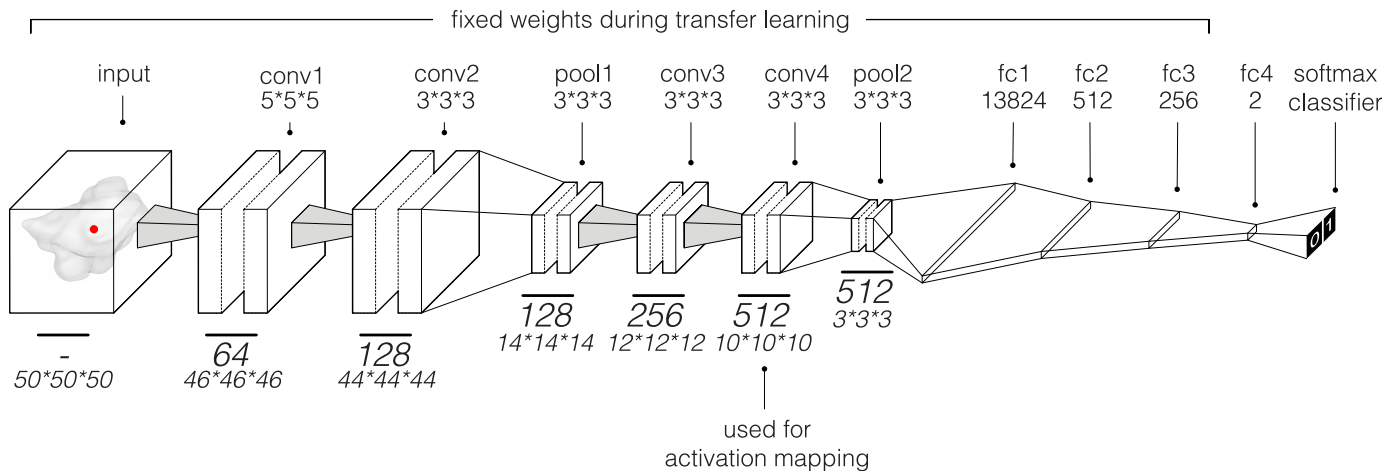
fixed weights during transfer learning

input

conv1
5*5*5

conv2
3*3*3

pool1
3*3*3

conv3
3*3*3

conv4
3*3*3

pool2
3*3*3

fc1
13824

fc2
512

fc3
256

fc4
2

softmax
classifier

0
1

-
50*50*50

64
46*46*46

128
44*44*44

128
14*14*14

256
12*12*12

512
10*10*10

512
3*3*3

used for
activation mapping